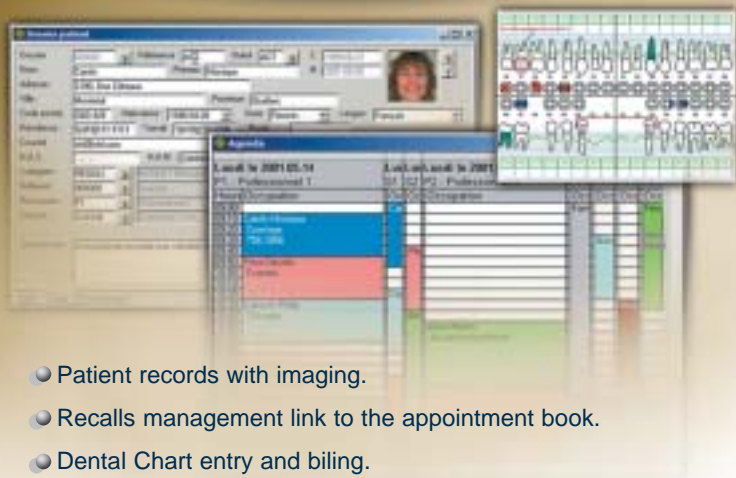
Nouveau patient

Agenda

Lundi le 2001-05-14

P1 : Professionnel 1

Occupation

Lundi le 2001

P2 : Professio

Occupation

Patient records with imaging.

Recalls management link to the appointment book.

Dental Chart entry and biling.